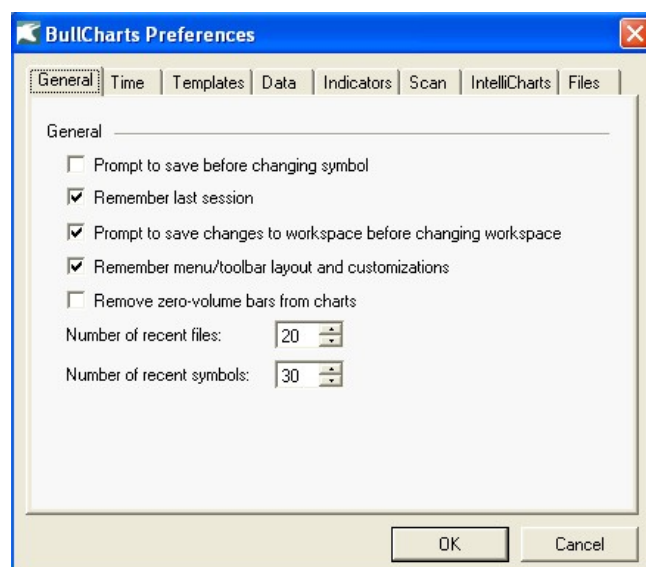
BullCharts Preferences

General | Time | Templates | Data | Indicators | Scan | IntelliCharts | Files

General

Prompt to save before changing symbol

Remember last session

Prompt to save changes to workspace before changing workspace

Remember menu/toolbar layout and customizations

Remove zero-volume bars from charts

Number of recent files: 20

Number of recent symbols: 30

OK

Cancel